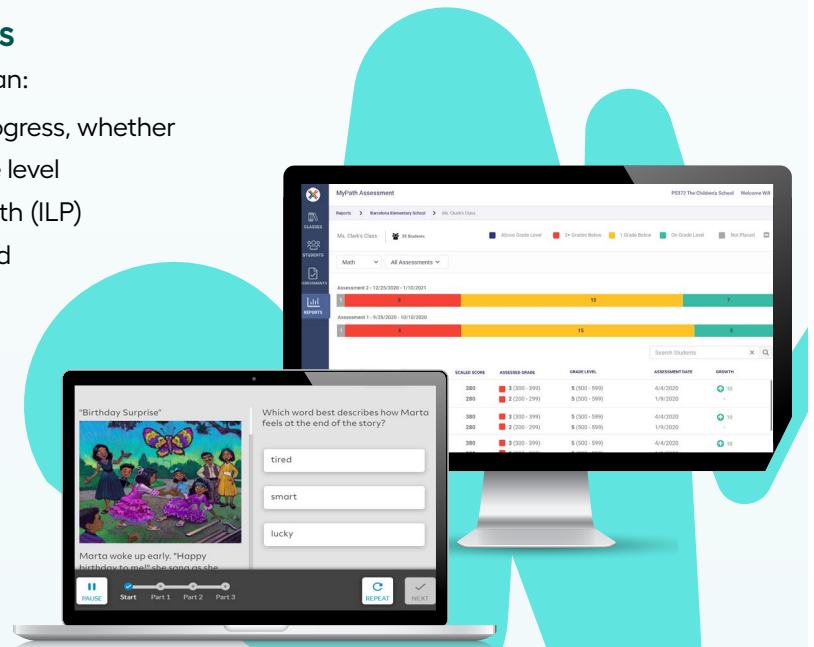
s

an:

ogress, whether

level

th (ILP)

d

MyPath Assessment

PS372 The Children's School Welcome Will

Reports > Barcelona Elementary School > Ms. Clark's Class

CLASSES

STUDENTS

DOCUMENTS

REPORTS

Ms. Clark's Class 35 Students

Above Grade Level 2+ Grades Below 1 Grade Below On Grade Level Not Placed

Math All Assessments

Assessment 2 - 12/25/2020 - 1/10/2021

5 13 7

Assessment 1 - 9/28/2020 - 10/10/2020

6 15 5

Search Students

SCALED SCORE ASSESSED GRADE GRADE LEVEL ASSESSMENT DATE GROWTH

| SCALED SCORE | ASSESSED GRADE | GRADE LEVEL | ASSESSMENT DATE | GROWTH |
|---|---|---|---|---|
| 380 | 3 (300 - 399) | 5 (500 - 599) | 4/4/2020 | 10 |
| 280 | 2 (200 - 299) | 5 (500 - 599) | 1/9/2020 | - |
| 380 | 3 (300 - 399) | 5 (500 - 599) | 4/4/2020 | 10 |
| 280 | 2 (200 - 299) | 5 (500 - 599) | 1/9/2020 | - |
| 380 | 3 (300 - 399) | 5 (500 - 599) | 4/4/2020 | 10 |

"Birthday Surprise"

Which word best describes how Marta feels at the end of the story?

tired

smart

lucky

Marta woke up early. "Happy birthday to me!" she sang as she

PAUSE

Start Part 1 Part 2 Part 3

REPEAT

NEXT